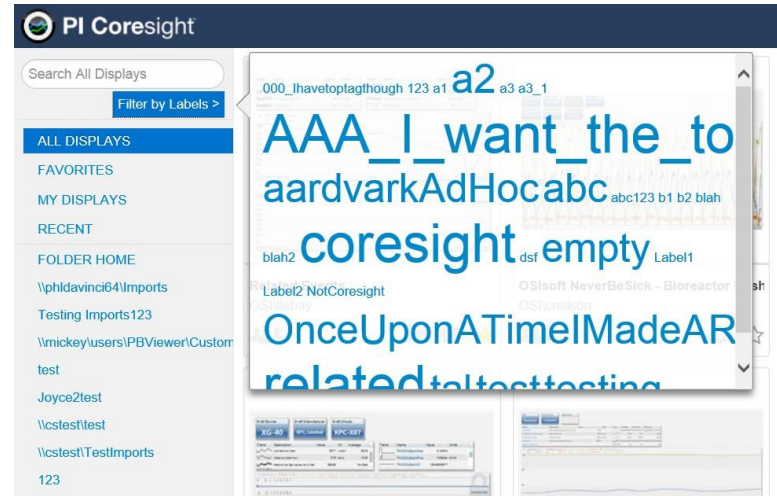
PI Coresight

Search All Displays

Filter by Labels >

ALL DISPLAYS
FAVORITES
MY DISPLAYS
RECENT
FOLDER HOME
\\phldavinci64\Imports
Testing Imports123
\\mickey\users\PBViewer\Custom
test
Joyce2test
\\cstest\test
\\cstest\TestImports
123

000_Ihavetoptagthough 123 a1 a2 a3 a3_1
AAA_I_want_the_to
aardvarkAdHoc abc abc123 b1 b2 blah
blah2 coresight dsf empty Label1
Label2 NotCoresight
OnceUponATimeIMadeAR
related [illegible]

OSIsoft NeverBeSick - Bioreactor
OSI\cnelson